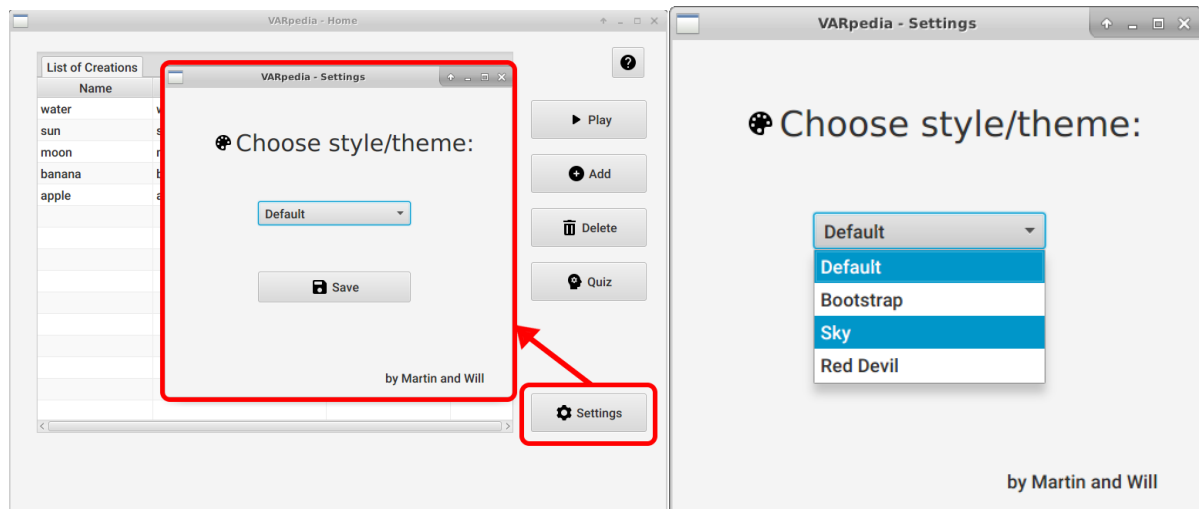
VARpedia - Home

List of Creations

| Name |
|---|
| water |
| sun |
| moon |
| banana |
| apple |

VARpedia - Settings

Choose style/theme:

Default

Save

by Martin and Will

Play

Add

Delete

Quiz

Settings

VARpedia - Settings

Choose style/theme:

Default

Default
Bootstrap
Sky
Red Devil

by Martin and Will